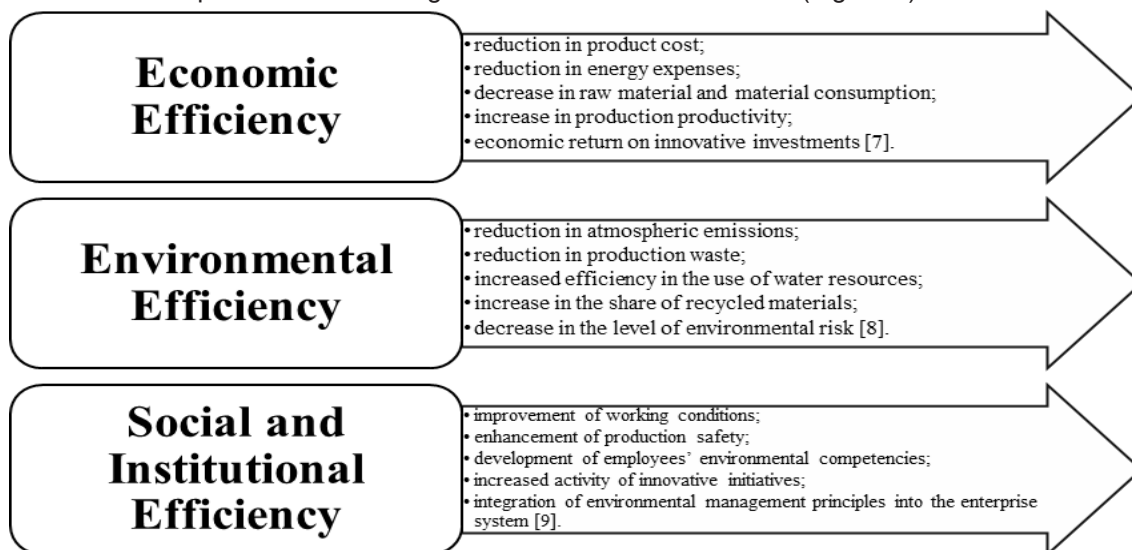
Economic Efficiency

• reduction in product cost;
• reduction in energy expenses;
• decrease in raw material and material consumption;
• increase in production productivity;
• economic return on innovative investments [7].

Environmental Efficiency

• reduction in atmospheric emissions;
• reduction in production waste;
• increased efficiency in the use of water resources;
• increase in the share of recycled materials;
• decrease in the level of environmental risk [8].

Social and Institutional Efficiency

• improvement of working conditions;
• enhancement of production safety;
• development of employees' environmental competencies;
• increased activity of innovative initiatives;
• integration of environmental management principles into the enterprise system [9].